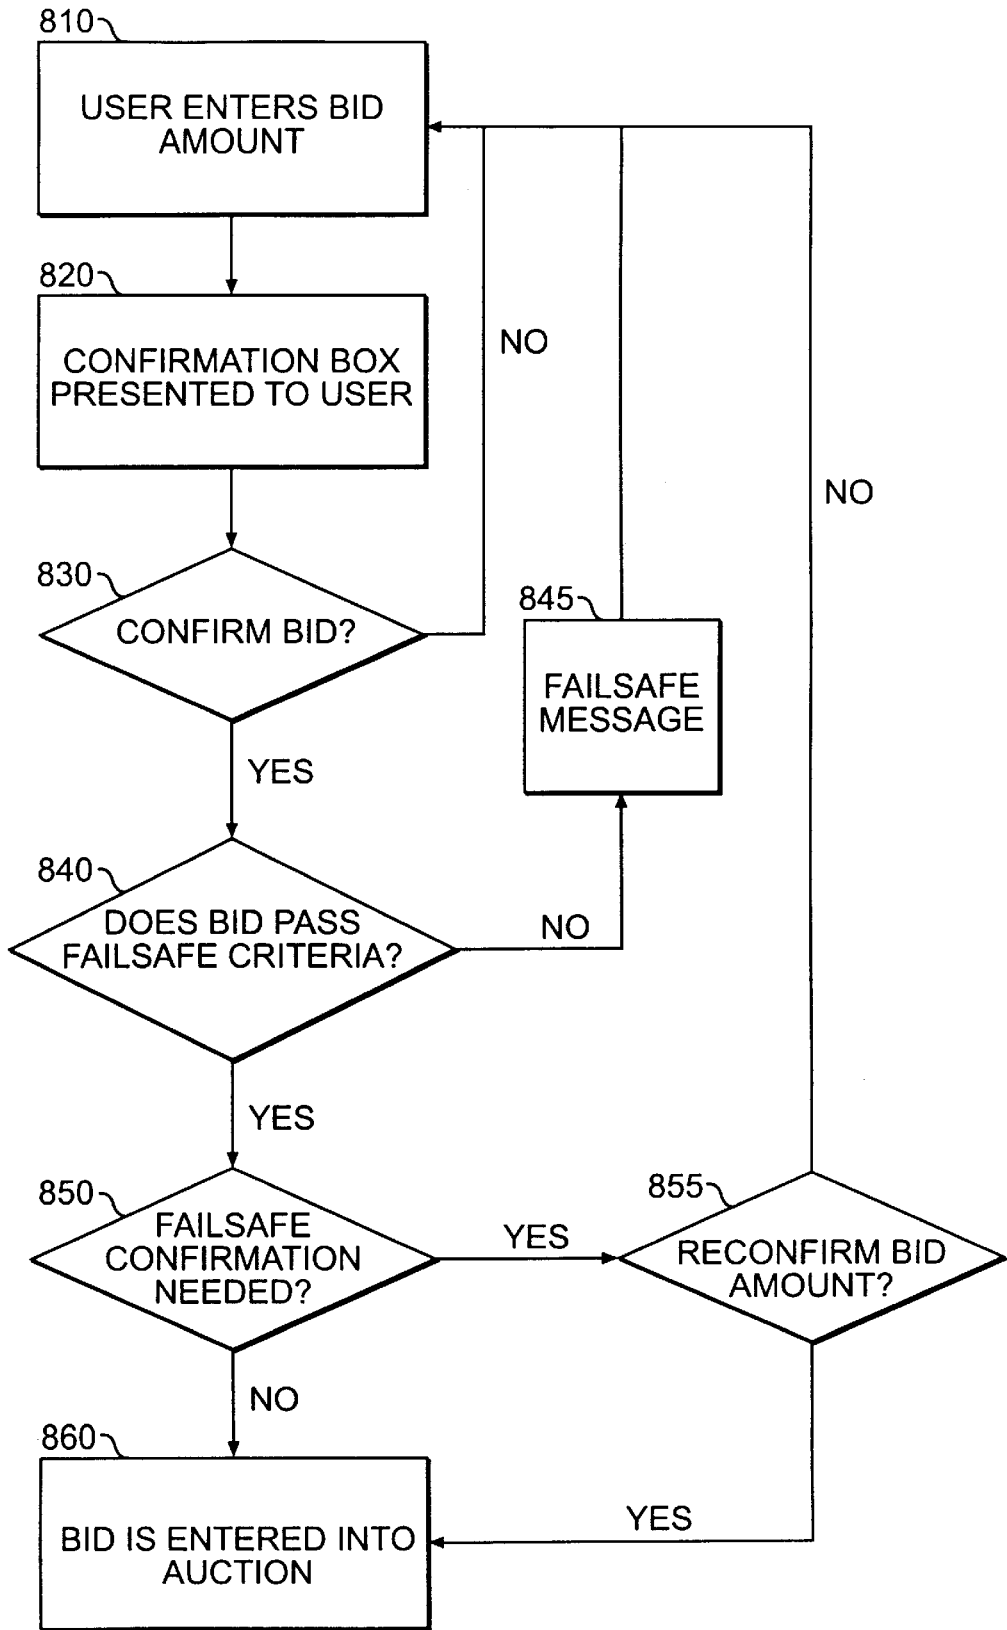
810
USER ENTERS BID AMOUNT

820
CONFIRMATION BOX PRESENTED TO USER

NO

NO

830
CONFIRM BID?

845
FAILSAFE MESSAGE

YES

840
DOES BID PASS FAILSAFE CRITERIA?

NO

YES

850
FAILSAFE CONFIRMATION NEEDED?

YES

855
RECONFIRM BID AMOUNT?

NO

860
BID IS ENTERED INTO AUCTION

YES